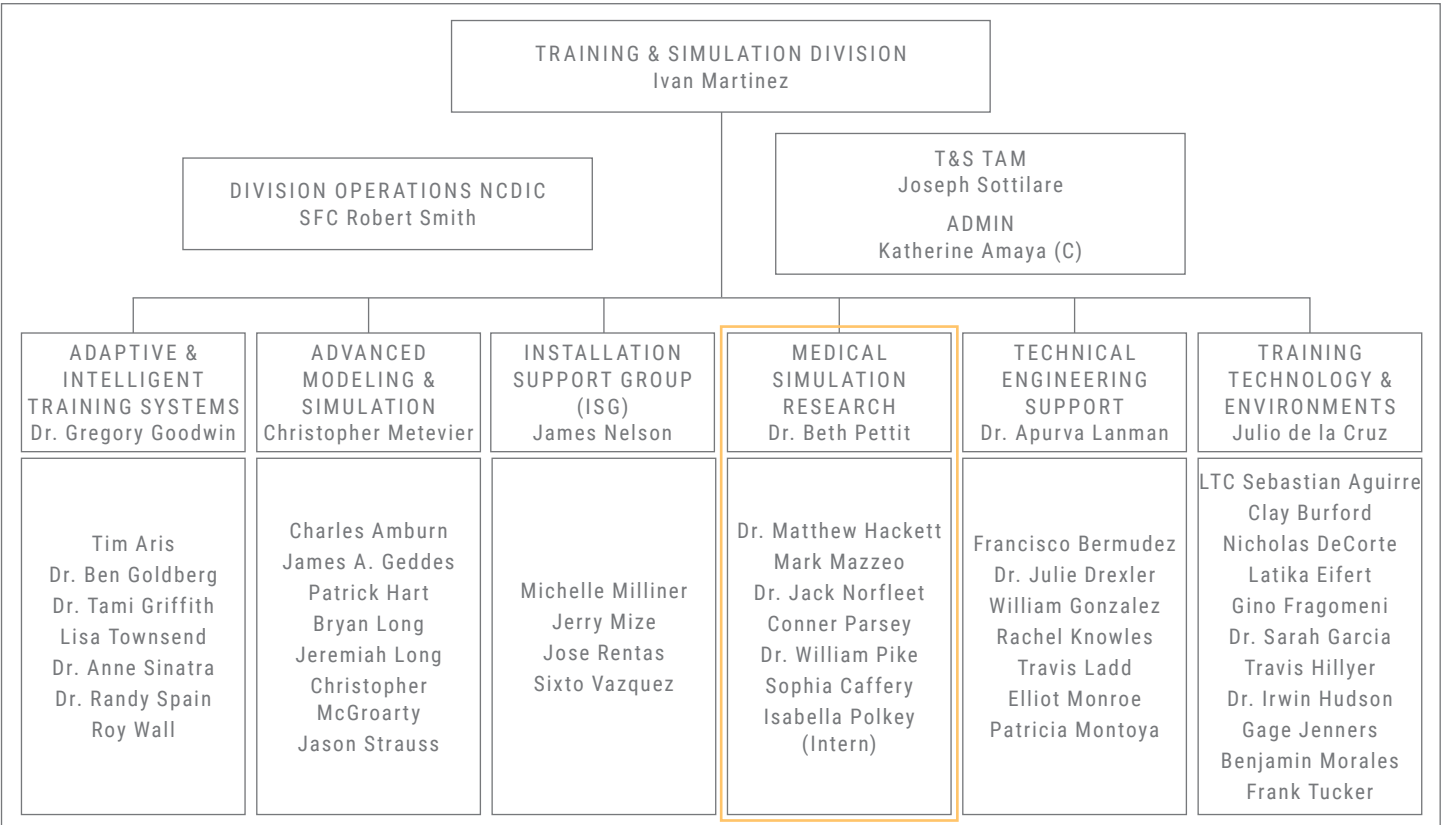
TRAINING & SIMULATION DIVISION
Ivan Martinez

DIVISION OPERATIONS NCDIC
SFC Robert Smith

T&S TAM
Joseph Sottilare

ADMIN
Katherine Amaya (C)

ADAPTIVE & INTELLIGENT TRAINING SYSTEMS
Dr. Gregory Goodwin

Tim Aris
Dr. Ben Goldberg
Dr. Tami Griffith
Lisa Townsend
Dr. Anne Sinatra
Dr. Randy Spain
Roy Wall

ADVANCED MODELING & SIMULATION
Christopher Metevier

Charles Amburn
James A. Geddes
Patrick Hart
Bryan Long
Jeremiah Long
Christopher McGroarty
Jason Strauss

INSTALLATION SUPPORT GROUP (ISG)
James Nelson

Michelle Milliner
Jerry Mize
Jose Rentas
Sixto Vazquez

MEDICAL SIMULATION RESEARCH
Dr. Beth Pettit

Dr. Matthew Hackett
Mark Mazzeo
Dr. Jack Norfleet
Conner Parsey
Dr. William Pike
Sophia Caffery
Isabella Polkey (Intern)

TECHNICAL ENGINEERING SUPPORT
Dr. Apurva Lanman

Francisco Bermudez
Dr. Julie Drexler
William Gonzalez
Rachel Knowles
Travis Ladd
Elliot Monroe
Patricia Montoya

TRAINING TECHNOLOGY & ENVIRONMENTS
Julio de la Cruz

LTC Sebastian Aguirre
Clay Burford
Nicholas DeCorte
Latika Eifert
Gino Fragomeni
Dr. Sarah Garcia
Travis Hillyer
Dr. Irwin Hudson
Gage Jenners
Benjamin Morales
Frank Tucker